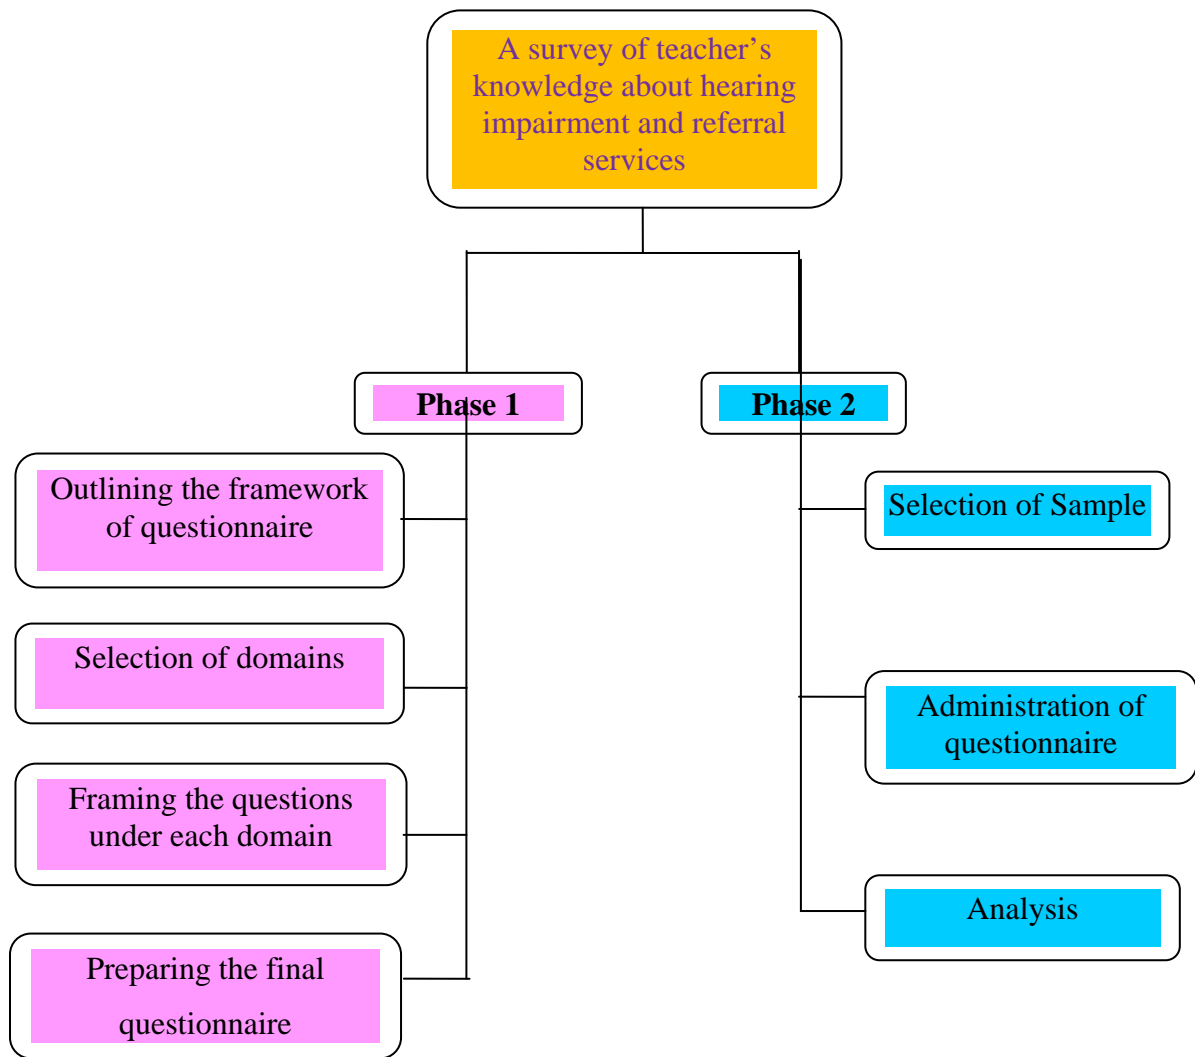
A survey of teacher’s knowledge about hearing impairment and referral services

Phase 1

Phase 2

Outlining the framework of questionnaire

Selection of domains

Framing the questions under each domain

Preparing the final questionnaire

Selection of Sample

Administration of questionnaire

Analysis